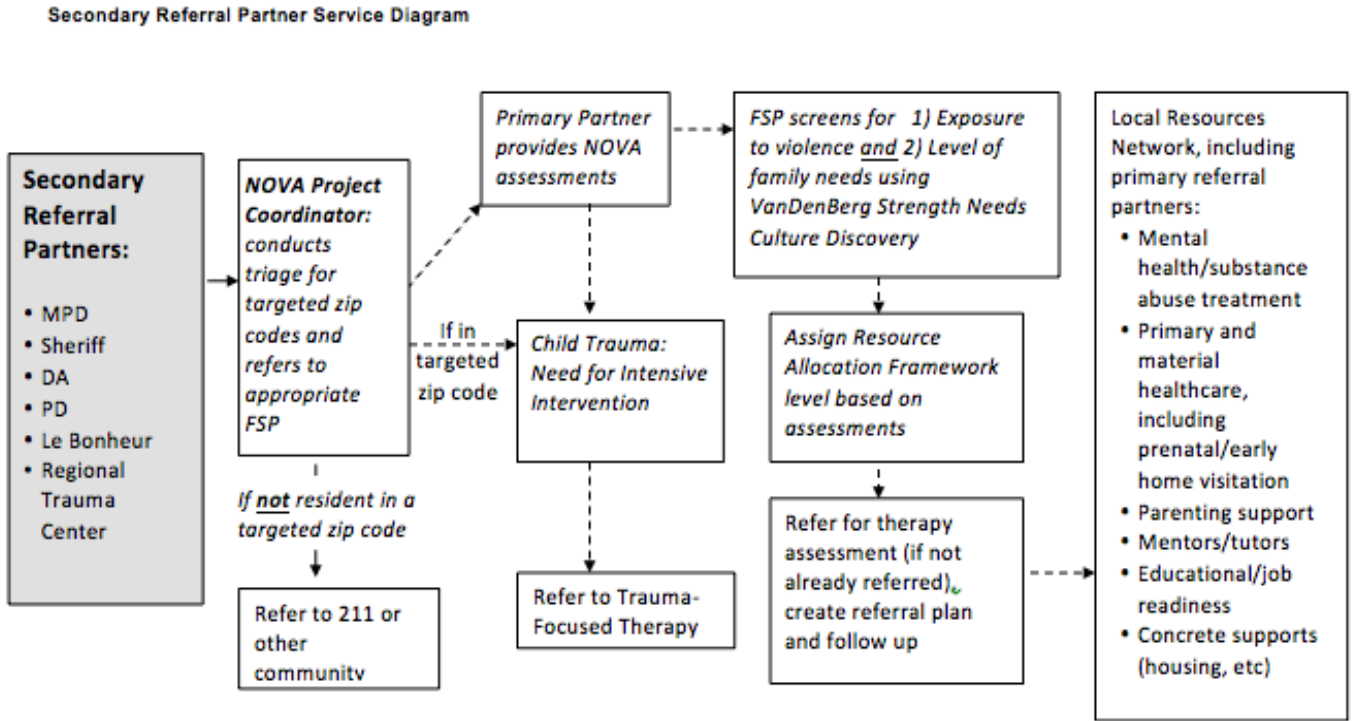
Secondary Referral Partner Service Diagram

Secondary Referral Partners:

- MPD
- Sheriff
- DA
- PD
- Le Bonheur
- Regional Trauma Center

NOVA Project Coordinator: conducts triage for targeted zip codes and refers to appropriate FSP

If not resident in a targeted zip code

Refer to 211 or other community

If in targeted zip code

Primary Partner provides NOVA assessments

Child Trauma: Need for Intensive Intervention

Refer to Trauma-Focused Therapy

FSP screens for 1) Exposure to violence and 2) Level of family needs using VanDenBerg Strength Needs Culture Discovery

Assign Resource Allocation Framework level based on assessments

Refer for therapy assessment (if not already referred), create referral plan and follow up

Local Resources Network, including primary referral partners:

- Mental health/substance abuse treatment
- Primary and material healthcare, including prenatal/early home visitation
- Parenting support
- Mentors/tutors
- Educational/job readiness
- Concrete supports (housing, etc)